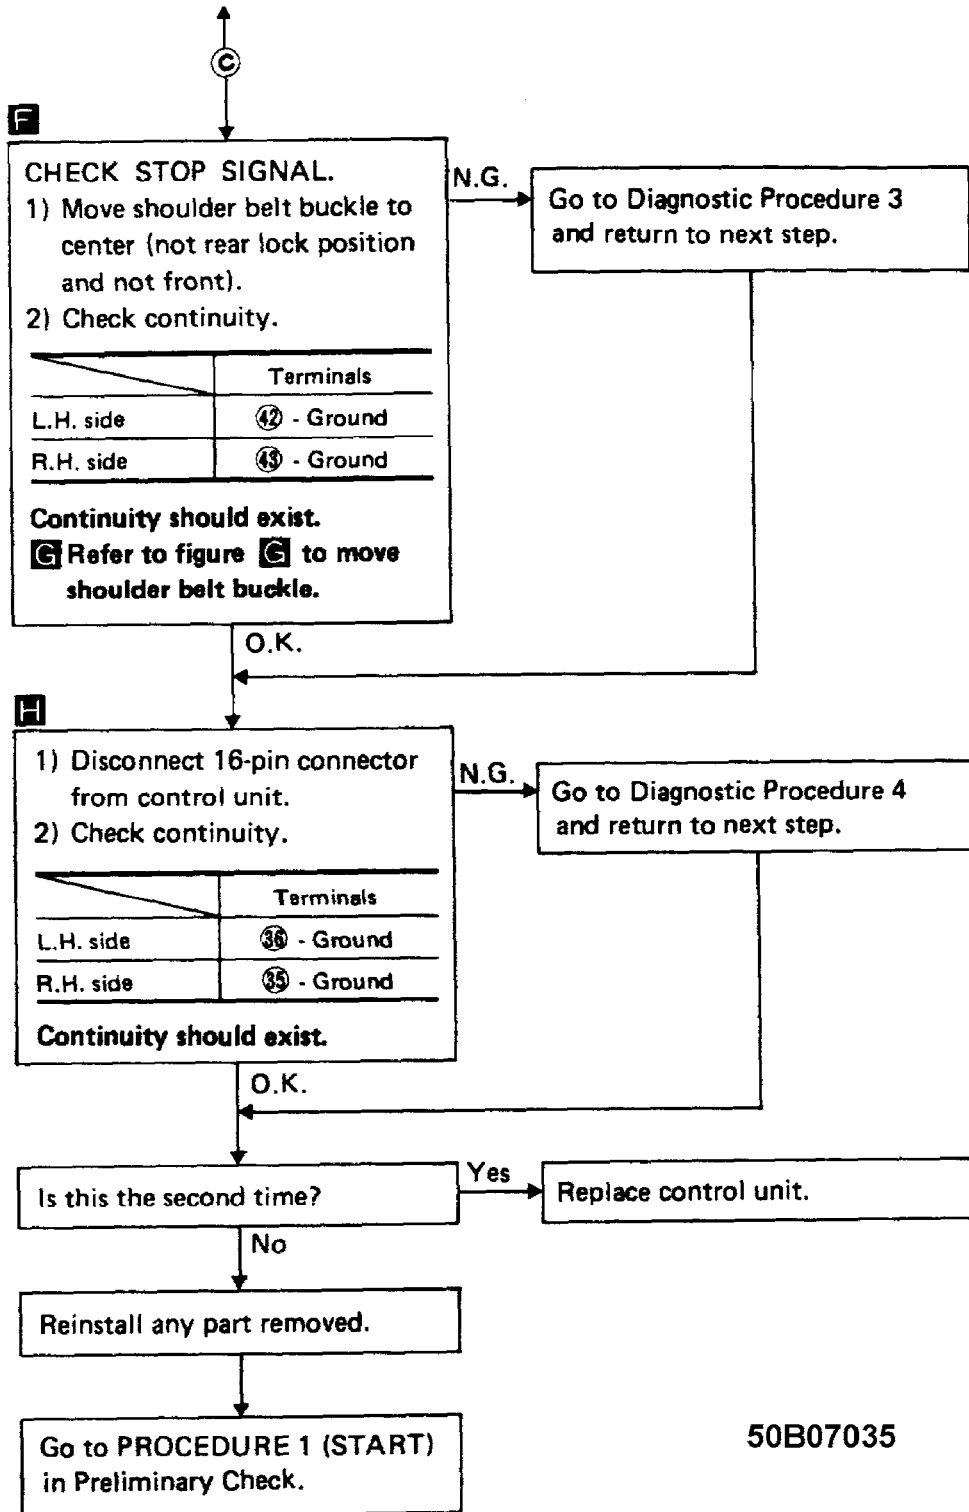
C

F

CHECK STOP SIGNAL.
1) Move shoulder belt buckle to center (not rear lock position and not front).
2) Check continuity.

| | Terminals |
|---|---|
| L.H. side | 42 - Ground |
| R.H. side | 43 - Ground |

Continuity should exist.
G Refer to figure G to move shoulder belt buckle.

N.G.

Go to Diagnostic Procedure 3 and return to next step.

O.K.

H

1) Disconnect 16-pin connector from control unit.
2) Check continuity.

| | Terminals |
|---|---|
| L.H. side | 36 - Ground |
| R.H. side | 35 - Ground |

Continuity should exist.

N.G.

Go to Diagnostic Procedure 4 and return to next step.

O.K.

Is this the second time?

Yes

Replace control unit.

No

Reinstall any part removed.

Go to PROCEDURE 1 (START) in Preliminary Check.

50B07035